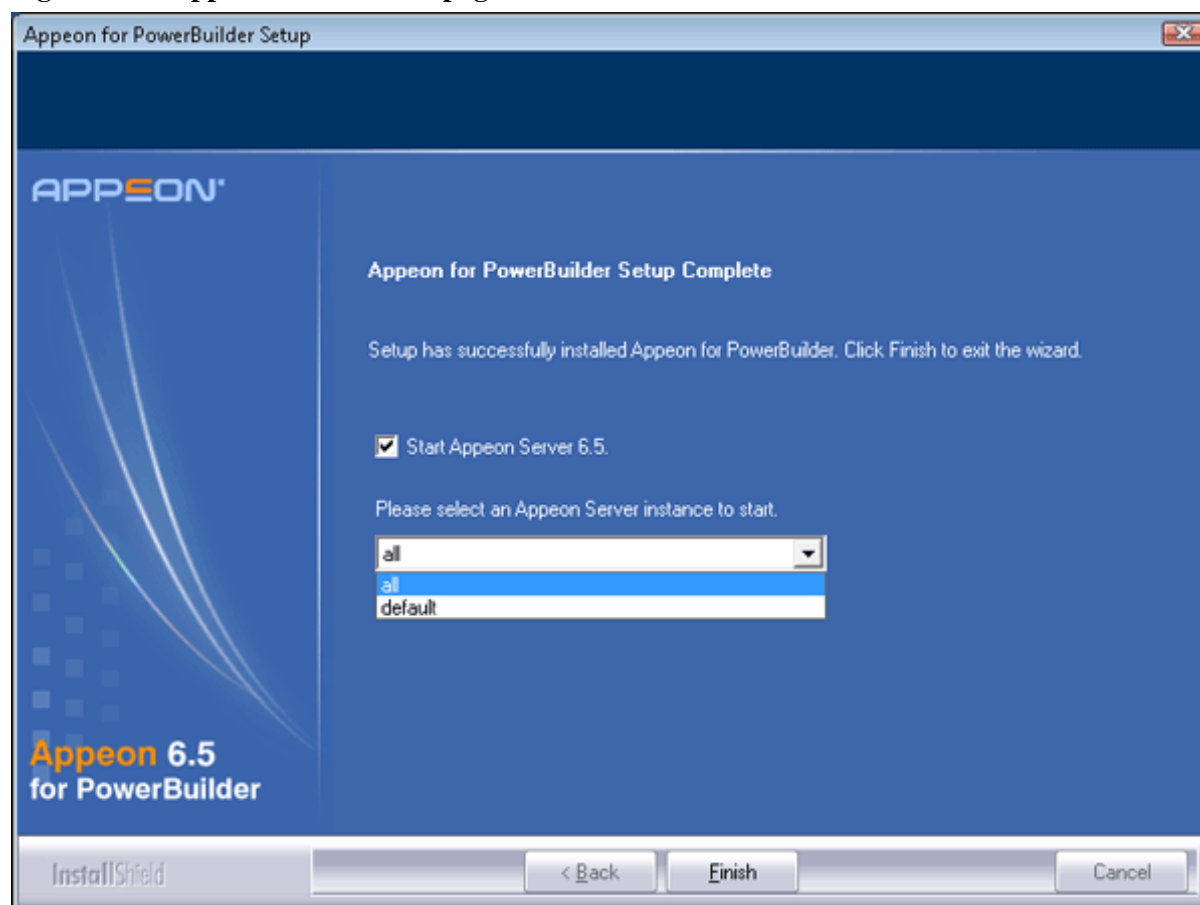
Appeon for PowerBuilder Setup

APPEON

Appeon for PowerBuilder Setup Complete

Setup has successfully installed Appeon for PowerBuilder. Click Finish to exit the wizard.

Start Appeon Server 6.5.

Please select an Appeon Server instance to start.

all

all
default

Appeon 6.5
for PowerBuilder

InstallShield

< Back

Finish

Cancel